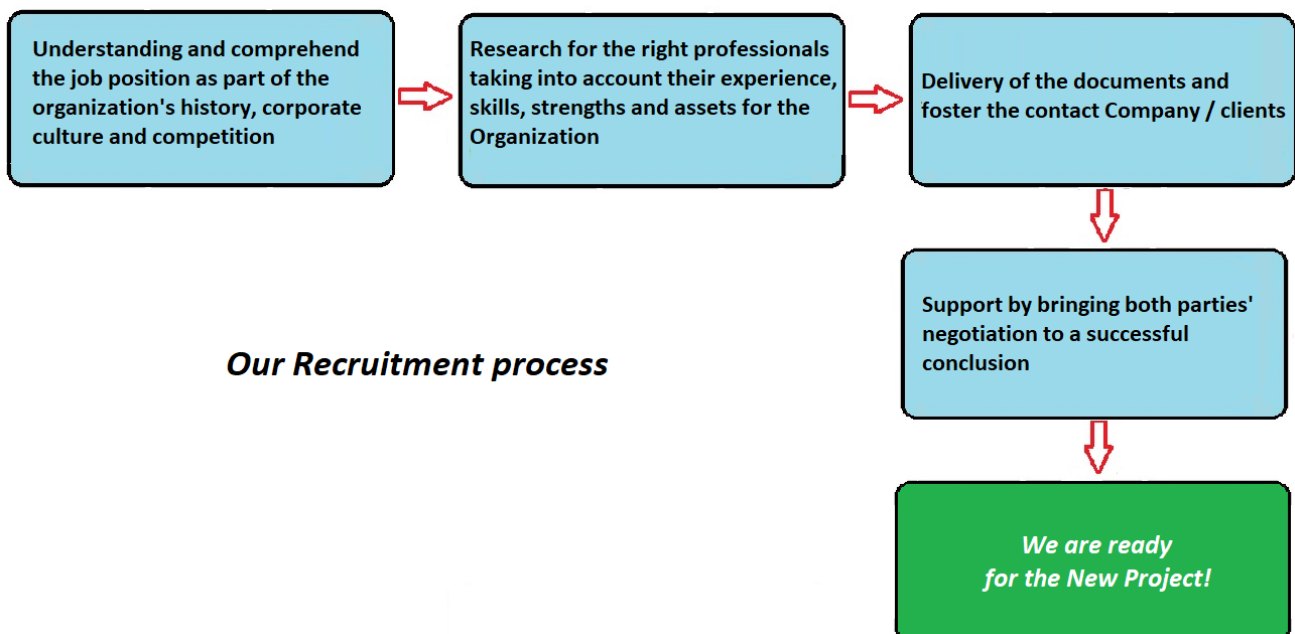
Understanding and comprehend the job position as part of the organization's history, corporate culture and competition

Research for the right professionals taking into account their experience, skills, strengths and assets for the Organization

Delivery of the documents and foster the contact Company / clients

Support by bringing both parties' negotiation to a successful conclusion

Our Recruitment process

We are ready for the New Project!